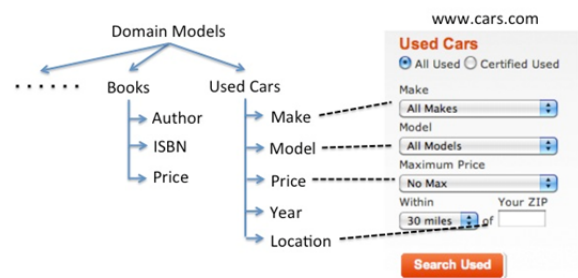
Domain Models

. . . . . .

Books

Author

ISBN

Price

Used Cars

Make

Model

Price

Year

Location

www.cars.com

Used Cars

All Used Certified Used

Make

All Makes

Model

All Models

Maximum Price

No Max

Within

Your ZIP

30 miles

of

Search Used